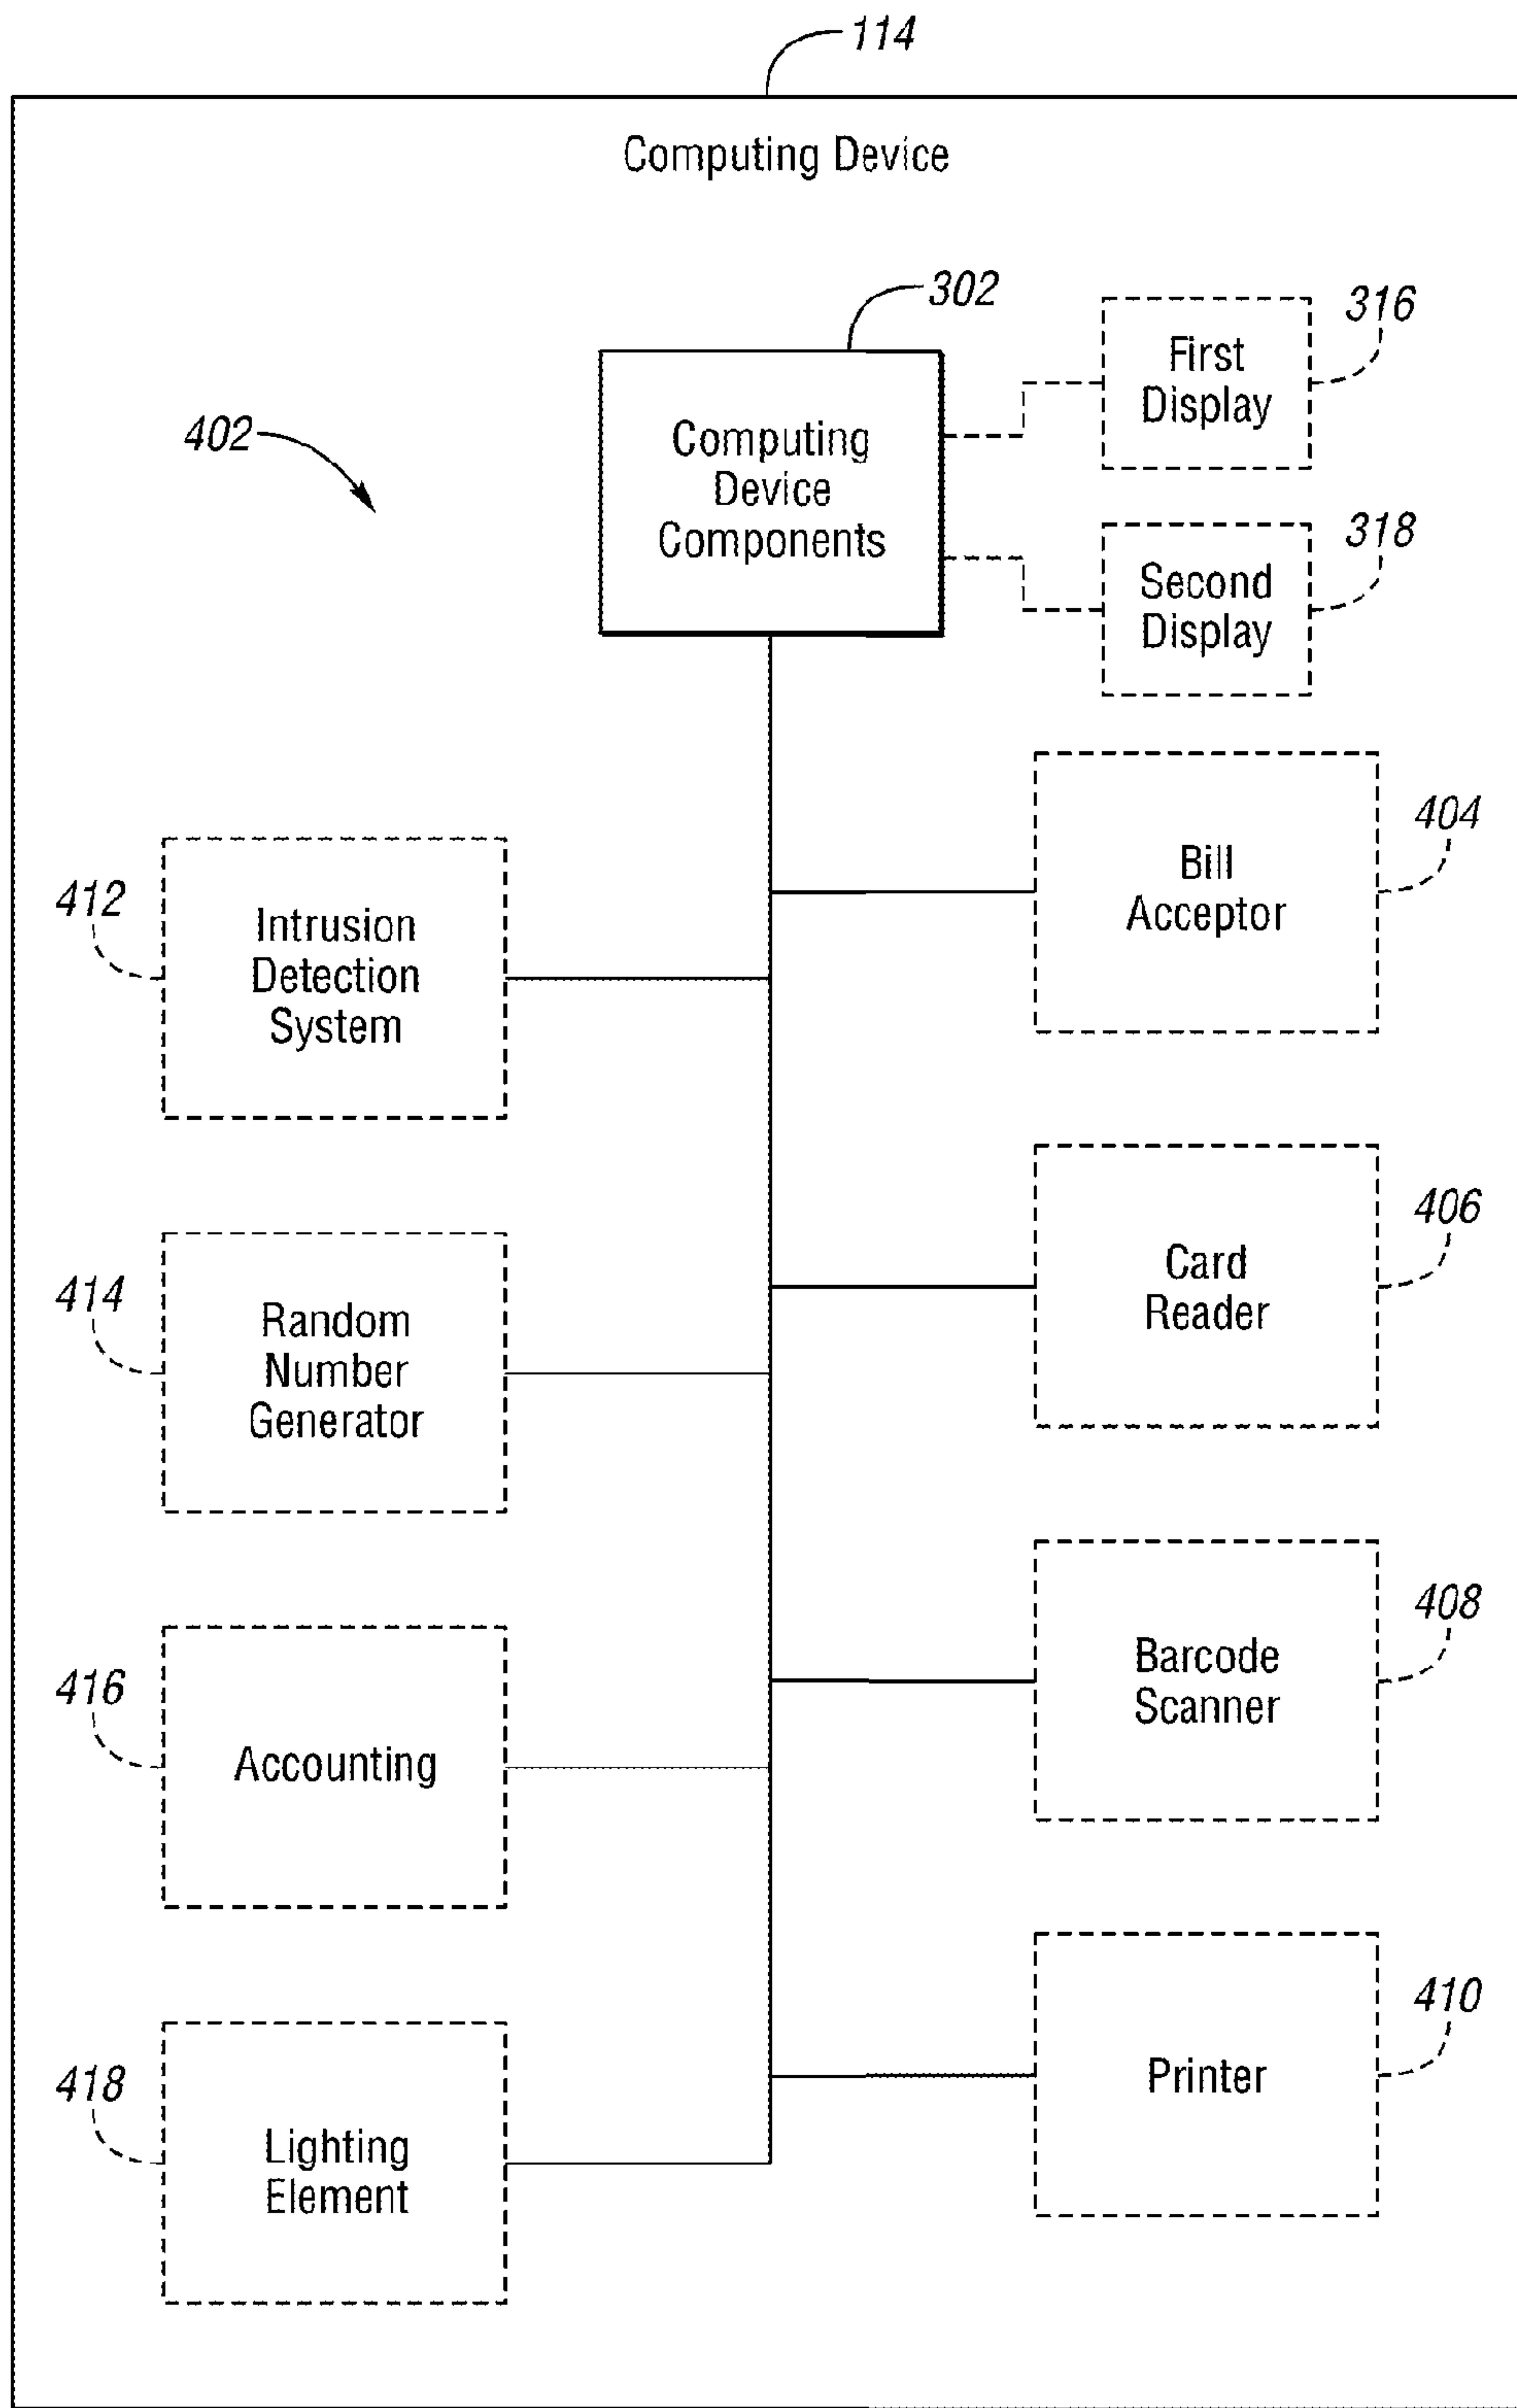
114

Computing Device

302

Computing Device Components

316

First Display

318

Second Display

402

404

Bill Acceptor

412

Intrusion Detection System

406

Card Reader

414

Random Number Generator

408

Barcode Scanner

416

Accounting

410

Printer

418

Lighting Element